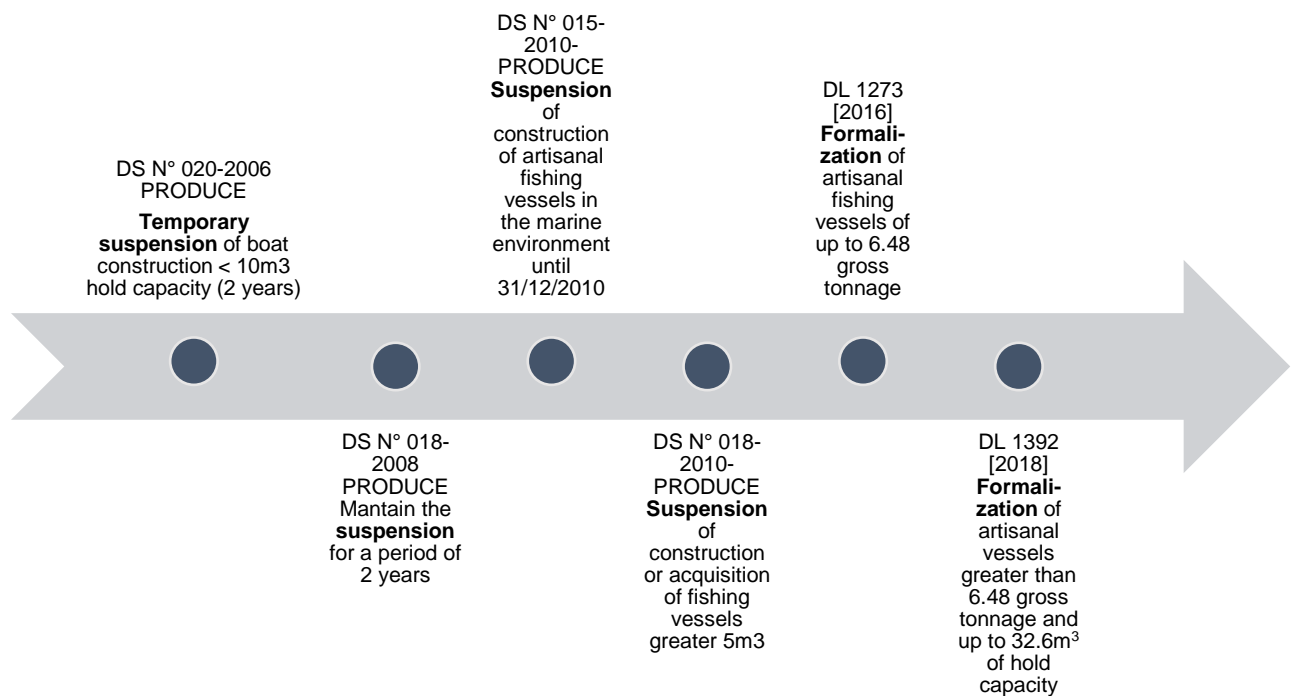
DS N° 020-2006 PRODUCE
**Temporary suspension** of boat construction < 10m3 hold capacity (2 years)

DS N° 018-2008 PRODUCE Mantain the **suspension** for a period of 2 years

DS N° 015-2010-PRODUCE **Suspension** of construction of artisanal fishing vessels in the marine environment until 31/12/2010

DS N° 018-2010-PRODUCE **Suspension** of construction or acquisition of fishing vessels greater 5m3

DL 1273 [2016] **Formalization** of artisanal fishing vessels of up to 6.48 gross tonnage

DL 1392 [2018] **Formalization** of artisanal vessels greater than 6.48 gross tonnage and up to 32.6$m^3$ of hold capacity